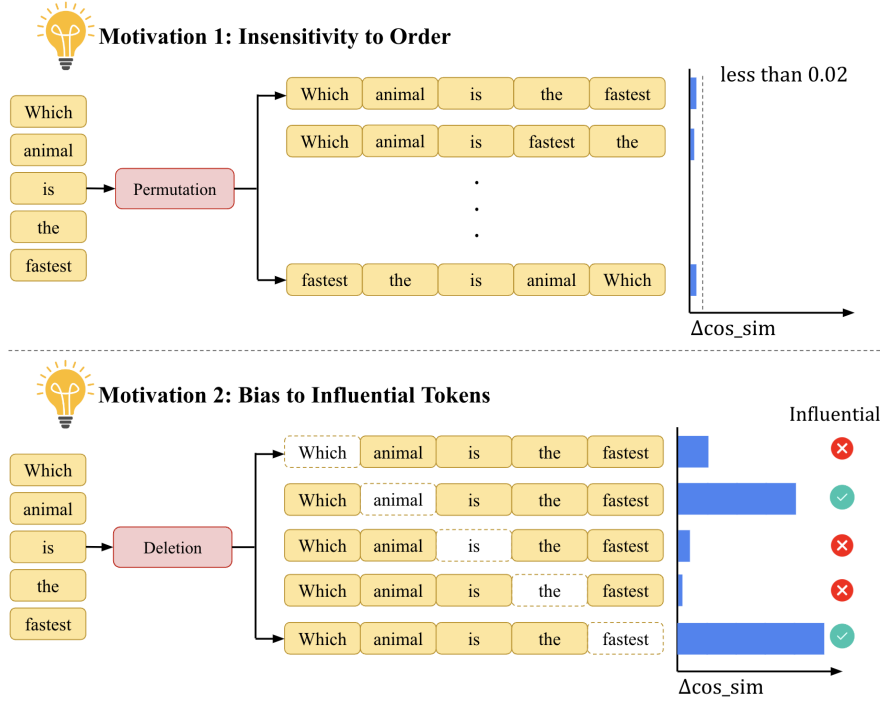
Motivation 1: Insensitivity to Order

Which
animal
is
the
fastest

Permutation

| Which | animal | is | the | fastest |
|---|---|---|---|---|
| Which | animal | is | fastest | the |
| . | | | | |
| fastest | the | is | animal | Which |

less than 0.02

Δcos_sim

Motivation 2: Bias to Influential Tokens

Which
animal
is
the
fastest

Deletion

| Which | animal | is | the | fastest |
|---|---|---|---|---|
| Which | animal | is | the | fastest |
| Which | animal | is | the | fastest |
| Which | animal | is | the | fastest |
| Which | animal | is | the | fastest |

Influential

Δcos_sim